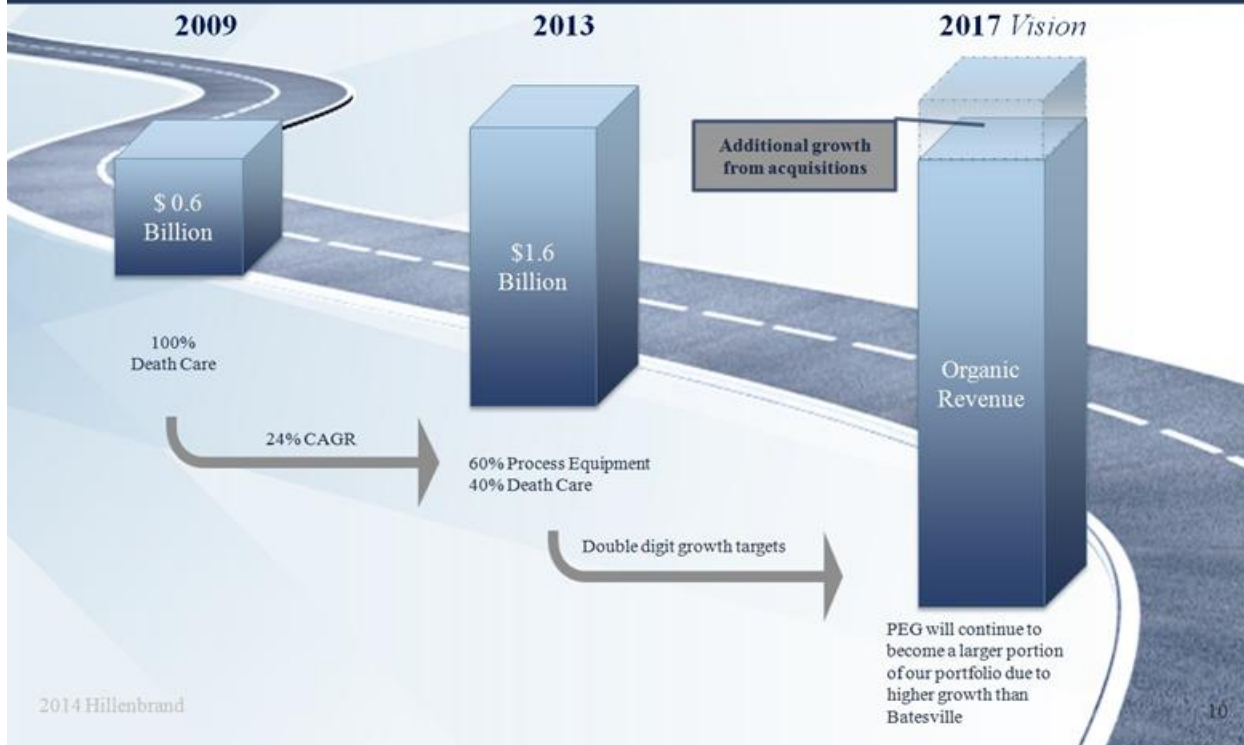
2009

2013

2017 *Vision*

$ 0.6 Billion

$1.6 Billion

Additional growth from acquisitions

Organic Revenue

100% Death Care

24% CAGR

60% Process Equipment
40% Death Care

Double digit growth targets

PEG will continue to become a larger portion of our portfolio due to higher growth than Batesville

2014 Hillenbrand

10